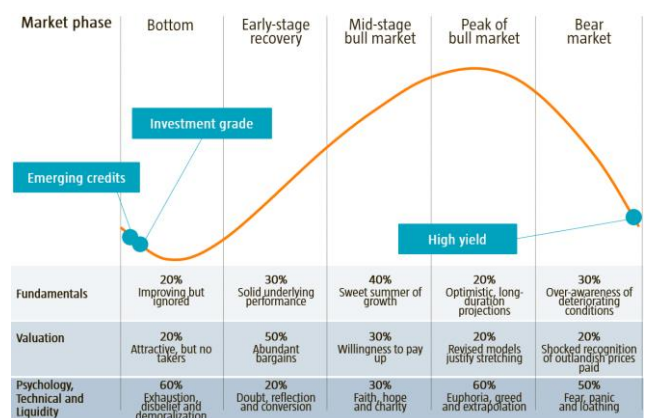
Market phase

Bottom

Early-stage recovery

Mid-stage bull market

Peak of bull market

Bear market

Investment grade

Emerging credits

High yield

| | | | | | |
|---|---|---|---|---|---|
| Fundamentals | 20% Improving but ignored | 30% Solid underlying performance | 40% Sweet summer of growth | 20% Optimistic, long-duration projections | 30% Over-awareness of deteriorating conditions |
| Valuation | 20% Attractive, but no takers | 50% Abundant bargains | 30% Willingness to pay up | 20% Revised models justify stretching | 20% Shocked recognition of outlandish prices paid |
| Psychology, Technical and Liquidity | 60% Exhaustion, disbelief and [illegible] | 20% Doubt, reflection and conversion | 30% Faith, hope and charity | 60% Euphoria, greed and extrapolation | 50% Fear, panic and loathing |